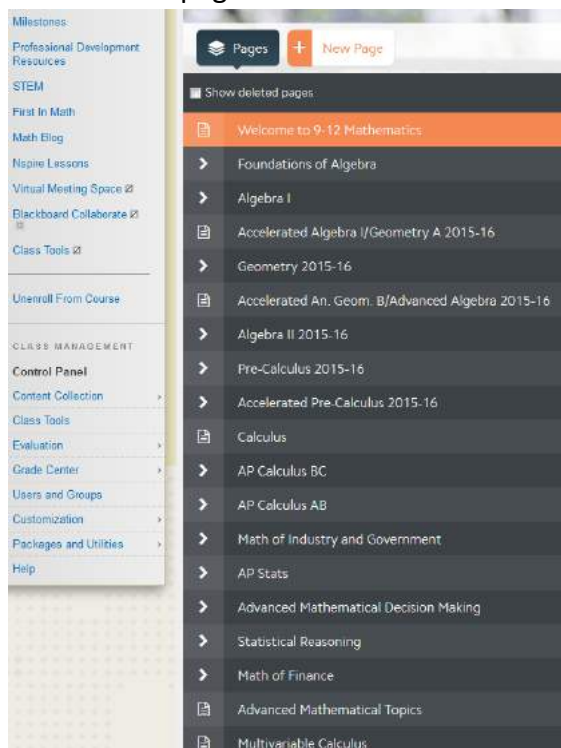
Milestones
Professional Development Resources
STEM
First In Math
Math Blog
Nspire Lessons
Virtual Meeting Space
Blackboard Collaborate
Class Tools

Unenroll From Course

CLASS MANAGEMENT
Control Panel
Content Collection
Class Tools
Evaluation
Grade Center
Users and Groups
Customization
Packages and Utilities
Help

Pages
New Page
Show deleted pages
Welcome to 9-12 Mathematics
Foundations of Algebra
Algebra I
Accelerated Algebra I/Geometry A 2015-16
Geometry 2015-16
Accelerated An. Geom. B/Advanced Algebra 2015-16
Algebra II 2015-16
Pre-Calculus 2015-16
Accelerated Pre-Calculus 2015-16
Calculus
AP Calculus BC
AP Calculus AB
Math of Industry and Government
AP Stats
Advanced Mathematical Decision Making
Statistical Reasoning
Math of Finance
Advanced Mathematical Topics
Multivariable Calculus